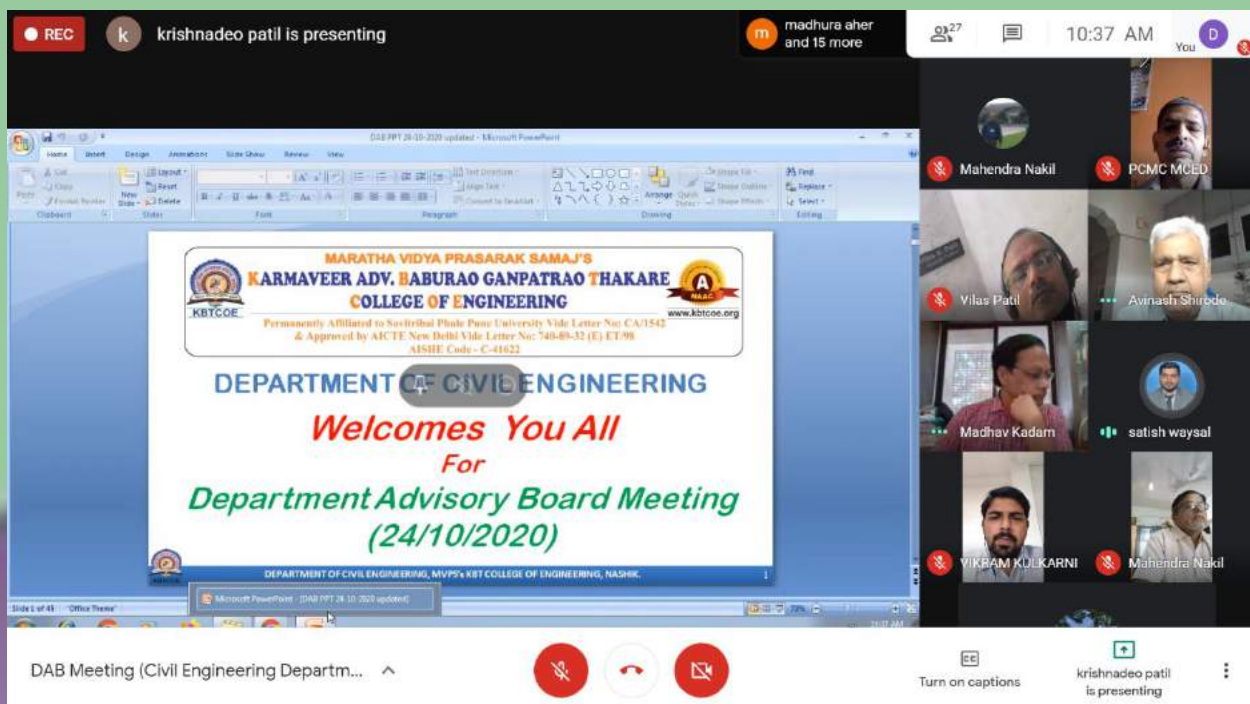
REC

k krishnadeo patil is presenting

m madhura aher and 15 more

27

10:37 AM

You D

Mahendra Nakil

PCMC MCED

Vilas Patil

Avinash Shirode

Madhav Kadam

satish waysal

VIKRAM KULKARNI

Mahendra Nakil

DAB PPT 24-10-2020 updated - Microsoft PowerPoint

Home Insert Design Animations Slide Show Review View

MARATHA VIDYA PRASARAK SAMAJ'S

KARMAVEER ADV. BABURAO GANPATRAO THAKARE COLLEGE OF ENGINEERING

KBTCOE

Permanently Affiliated to Savitribai Phule Pune University Vide Letter No: CA/1542 & Approved by AICTE New Delhi Vide Letter No: 740-89-32 (E) ET/98 AISHE Code - C-41622

www.kbtcoe.org

NAAC A

DEPARTMENT OF CIVIL ENGINEERING

Welcomes You All

For

Department Advisory Board Meeting

(24/10/2020)

DEPARTMENT OF CIVIL ENGINEERING, MVPS's KBT COLLEGE OF ENGINEERING, NASHIK.

Slide 1 of 45 "Office Theme"

Microsoft PowerPoint - [DAB PPT 24-10-2020 updated]

DAB Meeting (Civil Engineering Departm...

Turn on captions

krishnadeo patil is presenting